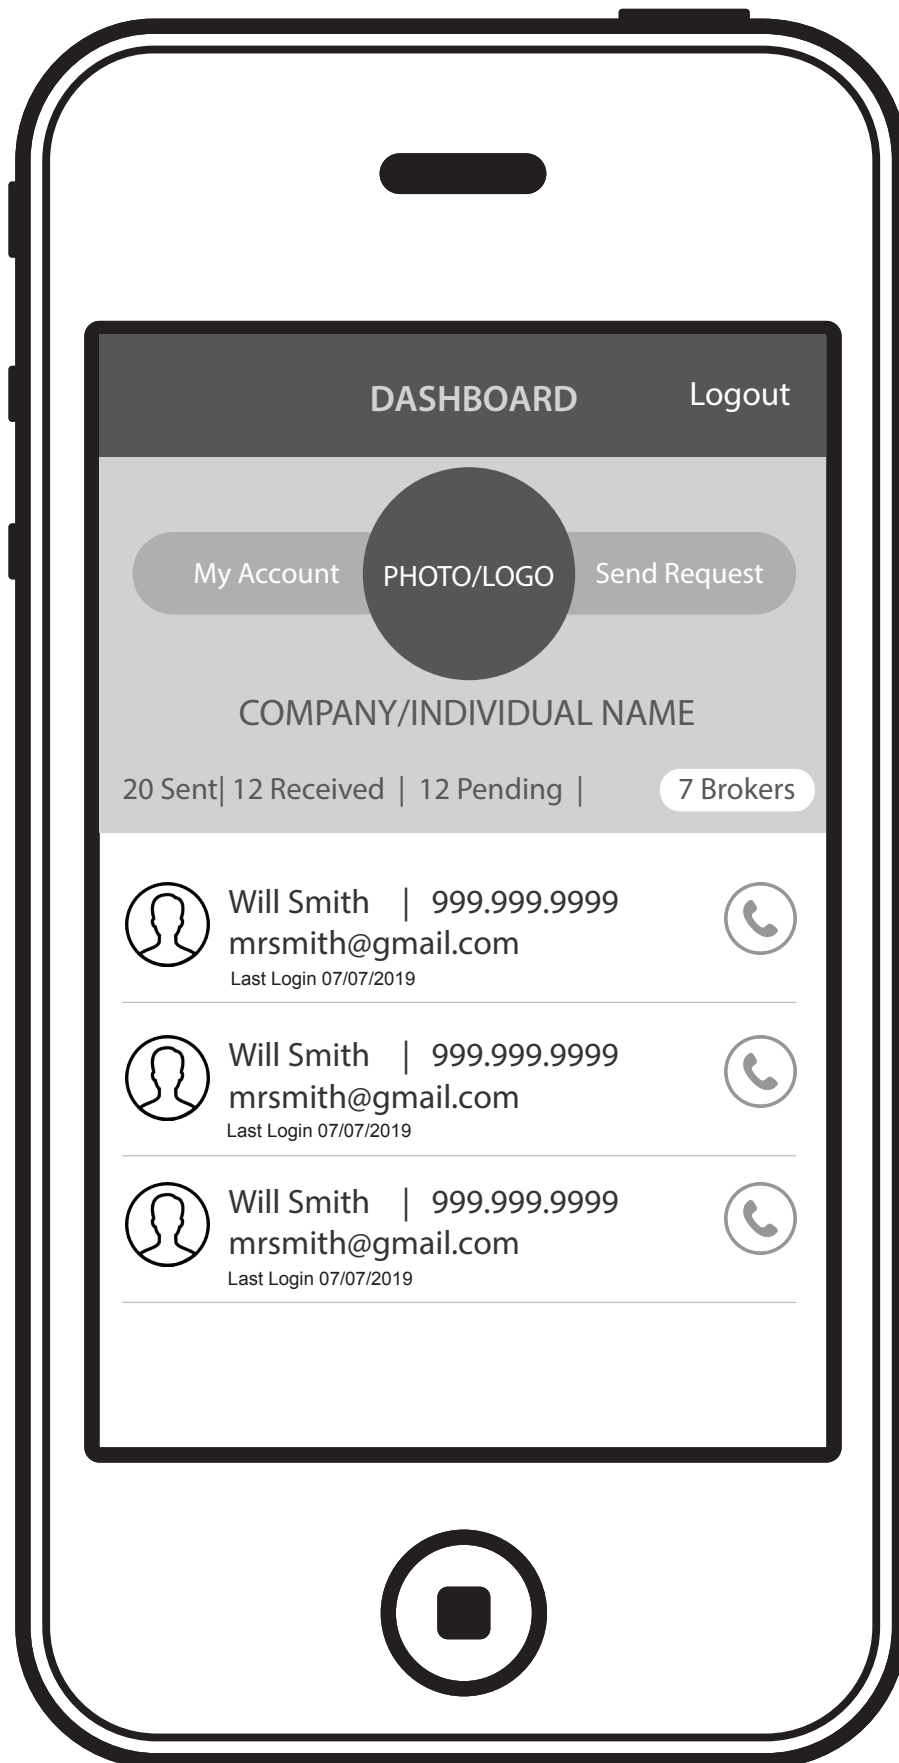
DASHBOARD Logout

My Account PHOTO/LOGO Send Request

COMPANY/INDIVIDUAL NAME

20 Sent| 12 Received | 12 Pending | 7 Brokers

Will Smith | 999.999.9999
mrsmith@gmail.com
Last Login 07/07/2019

Will Smith | 999.999.9999
mrsmith@gmail.com
Last Login 07/07/2019

Will Smith | 999.999.9999
mrsmith@gmail.com
Last Login 07/07/2019